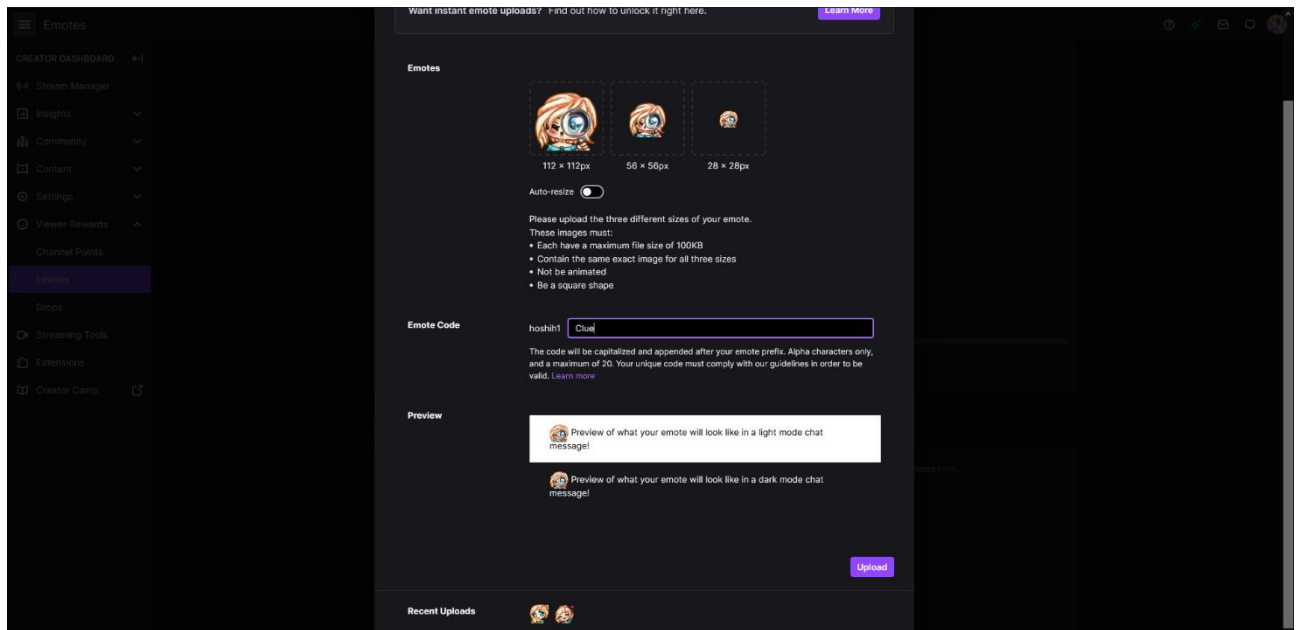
Emotes

CREATOR DASHBOARD

Stream Manager

Insights

Community

Content

Settings

Viewer Rewards

Channel Points

Emotes

Drops

Streaming Tools

Extensions

Creator Camp

Want instant emote uploads? Find out how to unlock it right here.

Learn More

Emotes

112 × 112px

56 × 56px

28 × 28px

Auto-resize

Please upload the three different sizes of your emote. These images must:
• Each have a maximum file size of 100KB
• Contain the same exact image for all three sizes
• Not be animated
• Be a square shape

Emote Code

hoshih1 Clue

The code will be capitalized and appended after your emote prefix. Alpha characters only, and a maximum of 20. Your unique code must comply with our guidelines in order to be valid. Learn more

Preview

Preview of what your emote will look like in a light mode chat message!

Preview of what your emote will look like in a dark mode chat message!

Upload

Recent Uploads